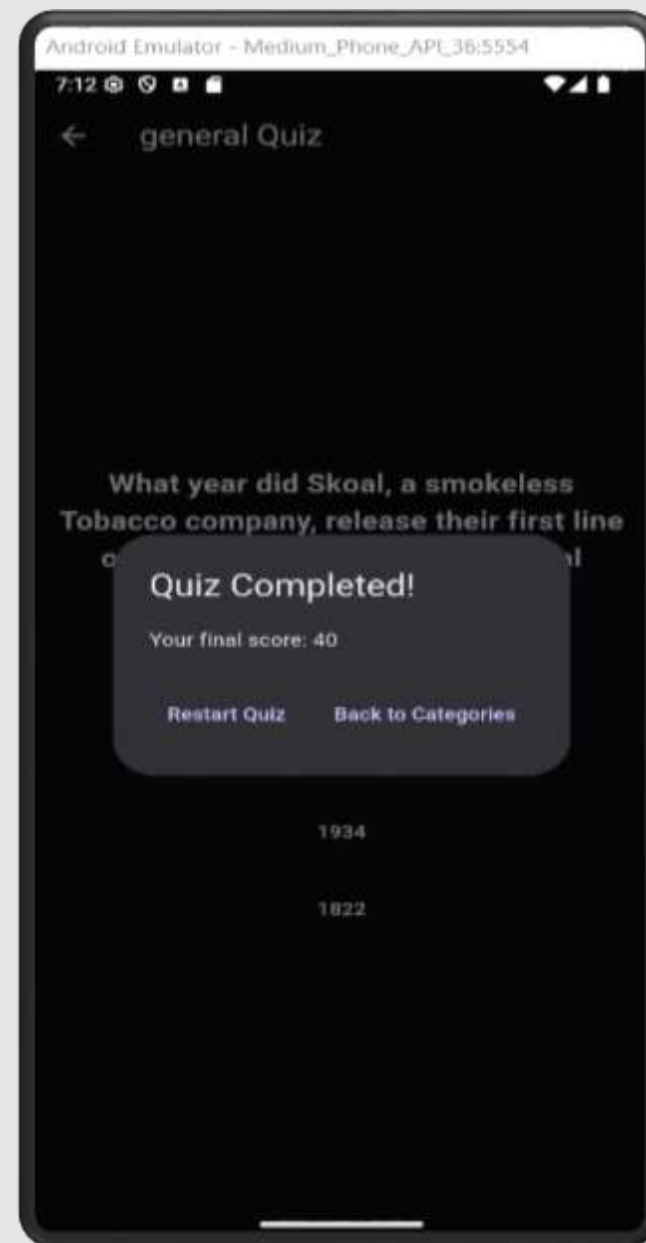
Android Emulator - Medium_Phone_API_36:5554

7:12

← general Quiz

What year did Skoal, a smokeless Tobacco company, release their first line o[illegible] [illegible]l

Quiz Completed!

Your final score: 40

Restart Quiz Back to Categories

1934

1822